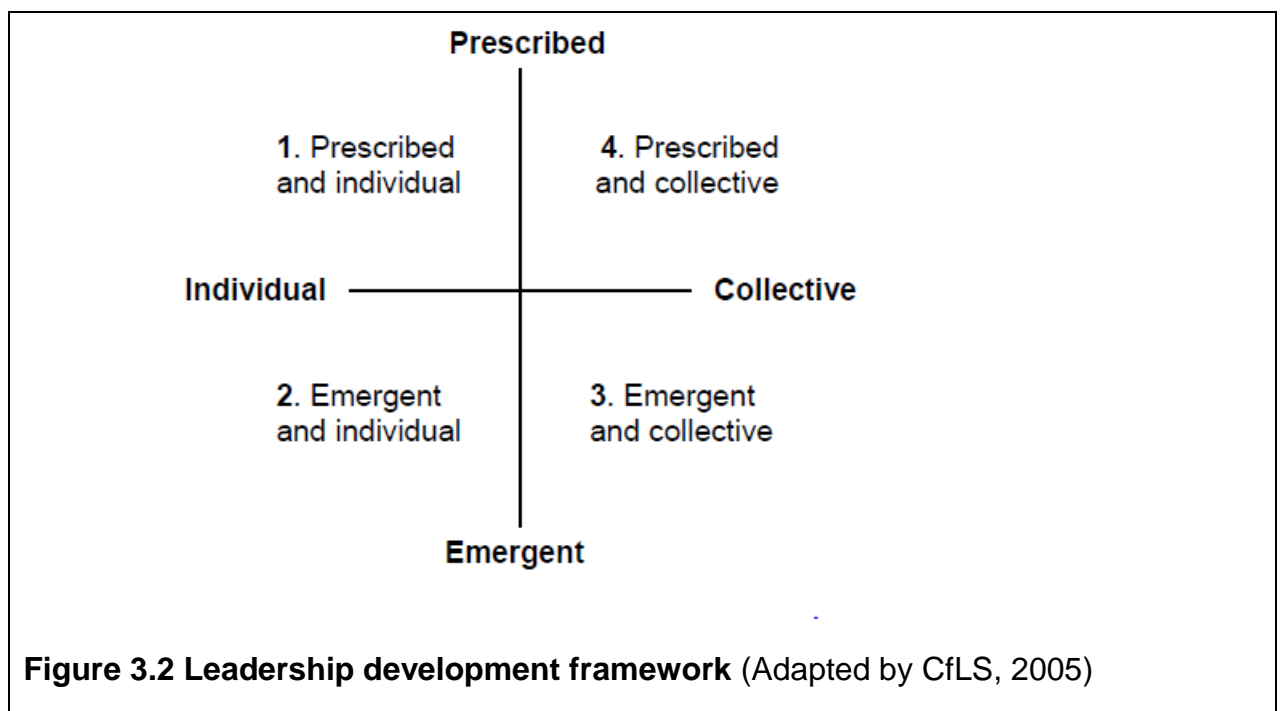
Prescribed

1. Prescribed and individual

4. Prescribed and collective

Individual

Collective

2. Emergent and individual

3. Emergent and collective

Emergent

**Figure 3.2 Leadership development framework** (Adapted by CfLS, 2005)